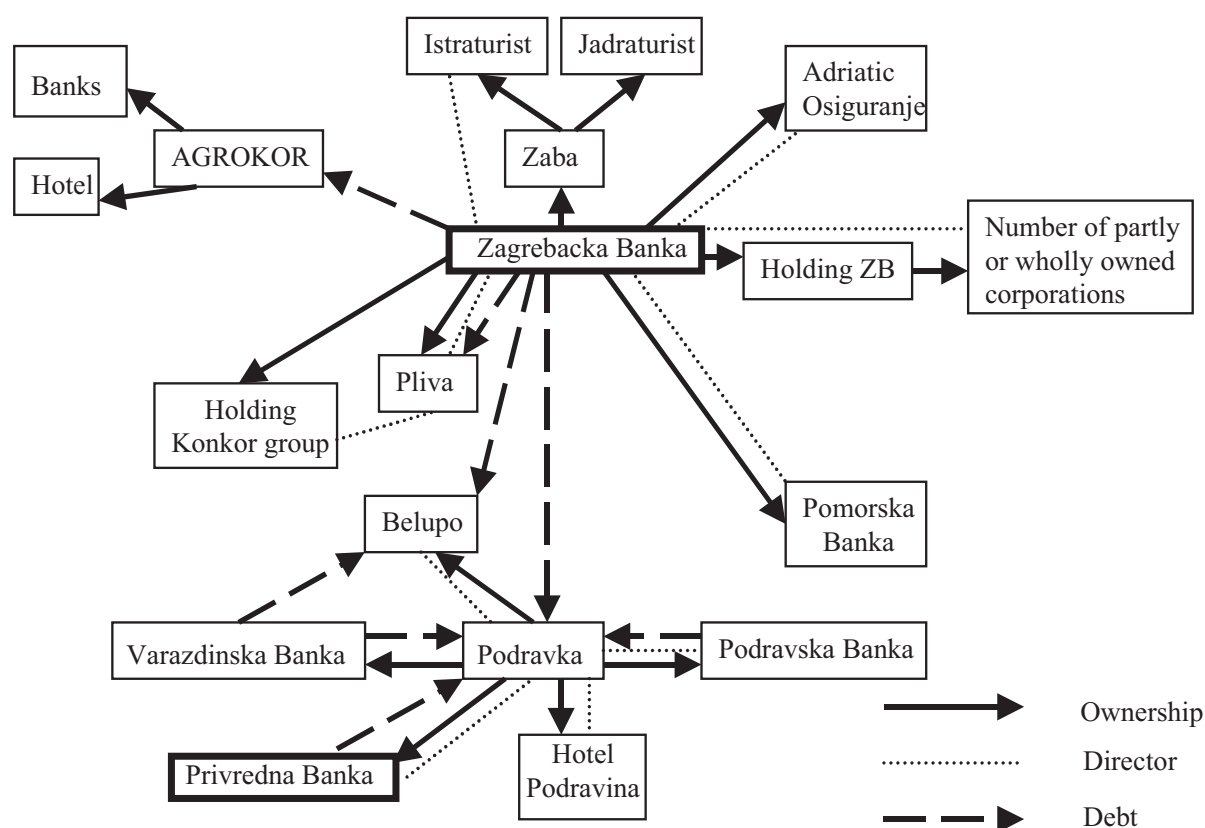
Istraturist

Jadraturist

Banks

Adriatic Osiguranje

AGROKOR

Zaba

Hotel

Zagrebacka Banka

Number of partly or wholly owned corporations

Holding ZB

Pliva

Holding Konkor group

Belupo

Pomorska Banka

Varazdinska Banka

Podravka

Podravska Banka

Hotel Podravina

Privredna Banka

Ownership

Director

Debt